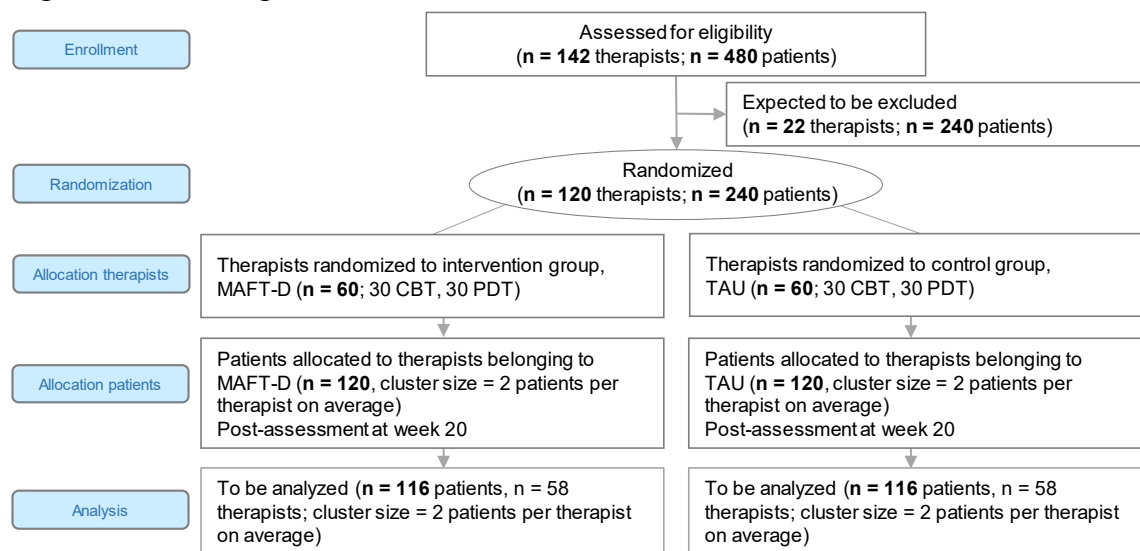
Enrollment

Assessed for eligibility
(**n = 142** therapists; **n = 480** patients)

Expected to be excluded
(**n = 22** therapists; **n = 240** patients)

Randomization

Randomized
(**n = 120** therapists; **n = 240** patients)

Allocation therapists

Therapists randomized to intervention group, MAFT-D (**n = 60**; 30 CBT, 30 PDT)

Therapists randomized to control group, TAU (**n = 60**; 30 CBT, 30 PDT)

Allocation patients

Patients allocated to therapists belonging to MAFT-D (**n = 120**, cluster size = 2 patients per therapist on average)
Post-assessment at week 20

Patients allocated to therapists belonging to TAU (**n = 120**, cluster size = 2 patients per therapist on average)
Post-assessment at week 20

Analysis

To be analyzed (**n = 116** patients, n = 58 therapists; cluster size = 2 patients per therapist on average)

To be analyzed (**n = 116** patients, n = 58 therapists; cluster size = 2 patients per therapist on average)